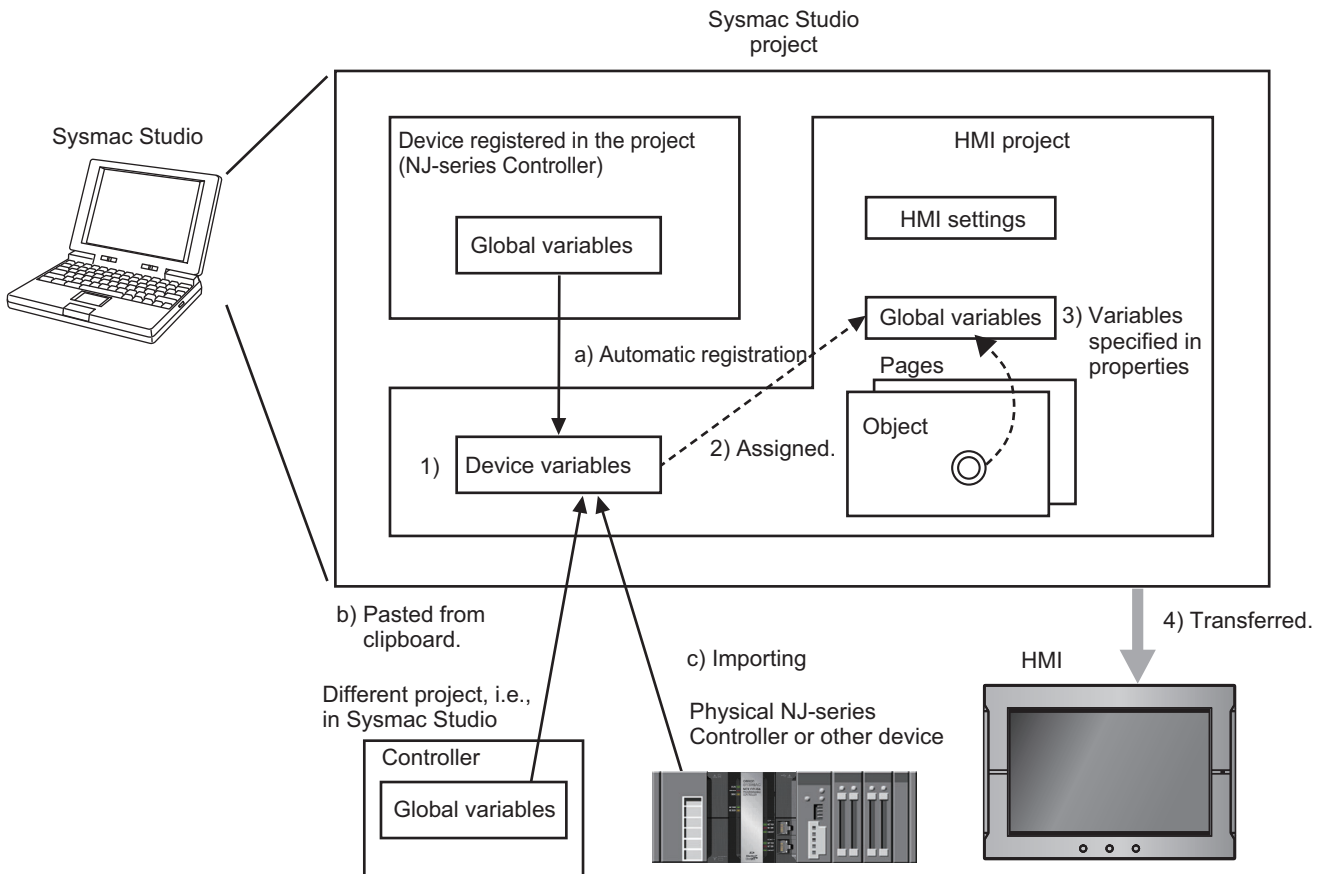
Sysmac Studio project

Sysmac Studio

Device registered in the project (NJ-series Controller)

Global variables

HMI project

HMI settings

Global variables

3) Variables specified in properties

a) Automatic registration

Pages

Object

1) Device variables

2) Assigned.

b) Pasted from clipboard.

4) Transferred.

c) Importing

HMI

Different project, i.e., in Sysmac Studio

Physical NJ-series Controller or other device

Controller

Global variables